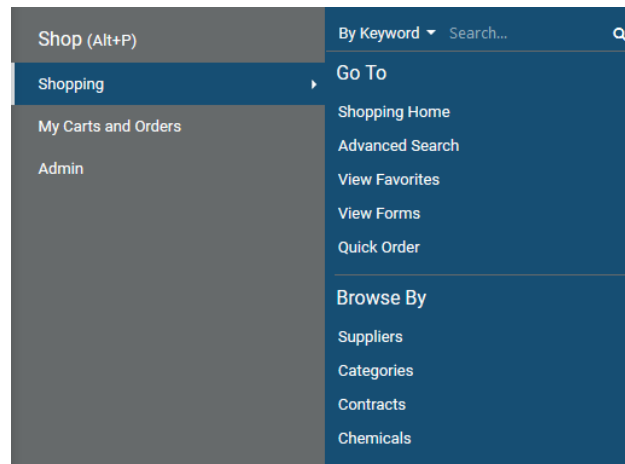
Shop (Alt+P)

Shopping

My Carts and Orders

Admin

By Keyword Search...

Go To

Shopping Home

Advanced Search

View Favorites

View Forms

Quick Order

Browse By

Suppliers

Categories

Contracts

Chemicals